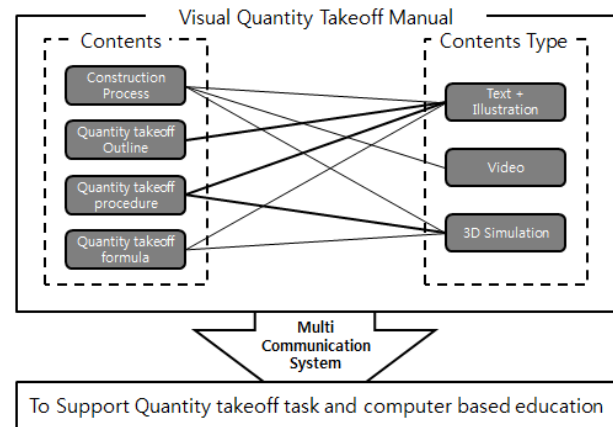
Visual Quantity Takeoff Manual

Contents

Construction Process

Quantity takeoff Outline

Quantity takeoff procedure

Quantity takeoff formula

Contents Type

Text + Illustration

Video

3D Simulation

Multi Communication System

To Support Quantity takeoff task and computer based education